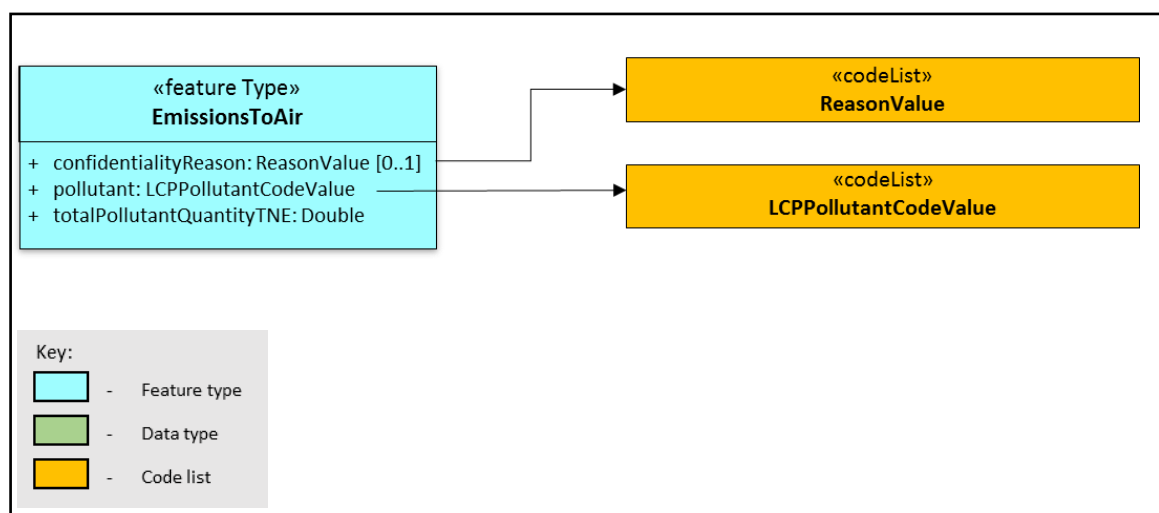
«feature Type»
EmissionsToAir

+ confidentialityReason: ReasonValue [0..1]
+ pollutant: LCPPollutantCodeValue
+ totalPollutantQuantityTNE: Double

«codeList»
ReasonValue

«codeList»
LCPPollutantCodeValue

Key:
- Feature type
- Data type
- Code list